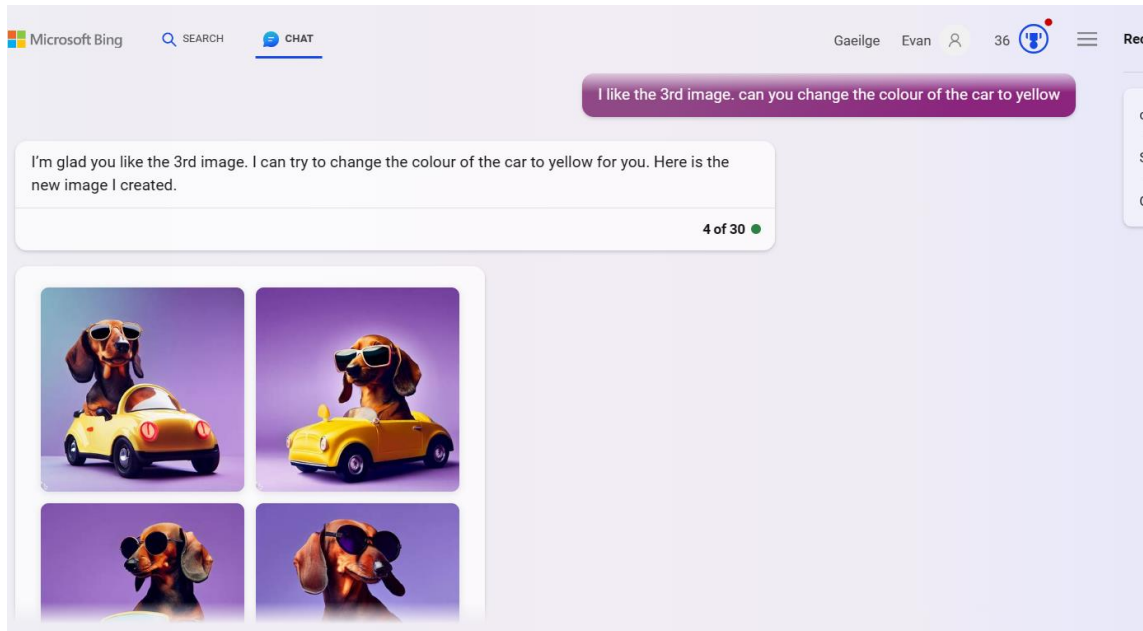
Microsoft Bing SEARCH CHAT Gaeilge Evan 36 Rec

I like the 3rd image. can you change the colour of the car to yellow

I'm glad you like the 3rd image. I can try to change the colour of the car to yellow for you. Here is the new image I created.

4 of 30